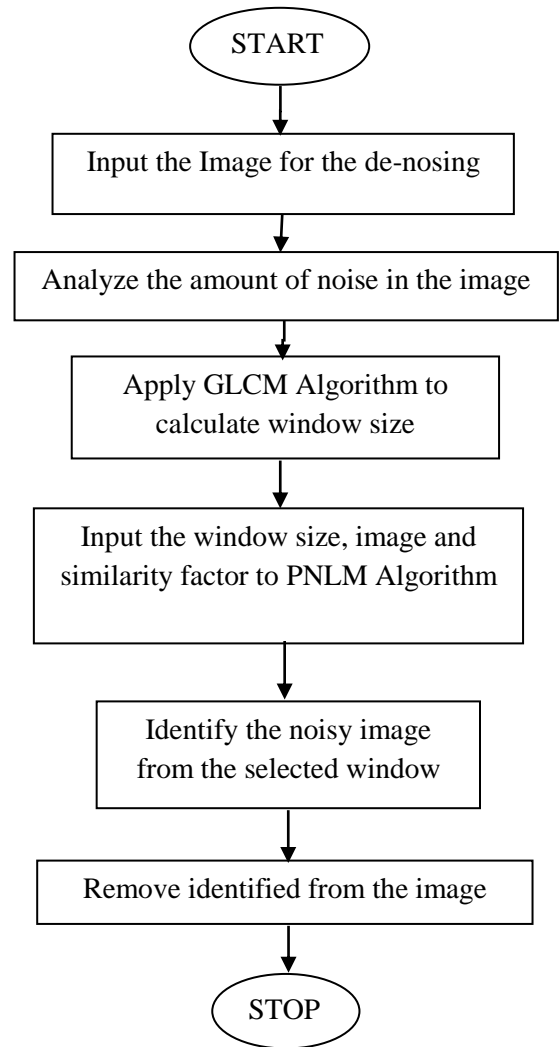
START

Input the Image for the de-nosing

Analyze the amount of noise in the image

Apply GLCM Algorithm to calculate window size

Input the window size, image and similarity factor to PNLM Algorithm

Identify the noisy image from the selected window

Remove identified from the image

STOP